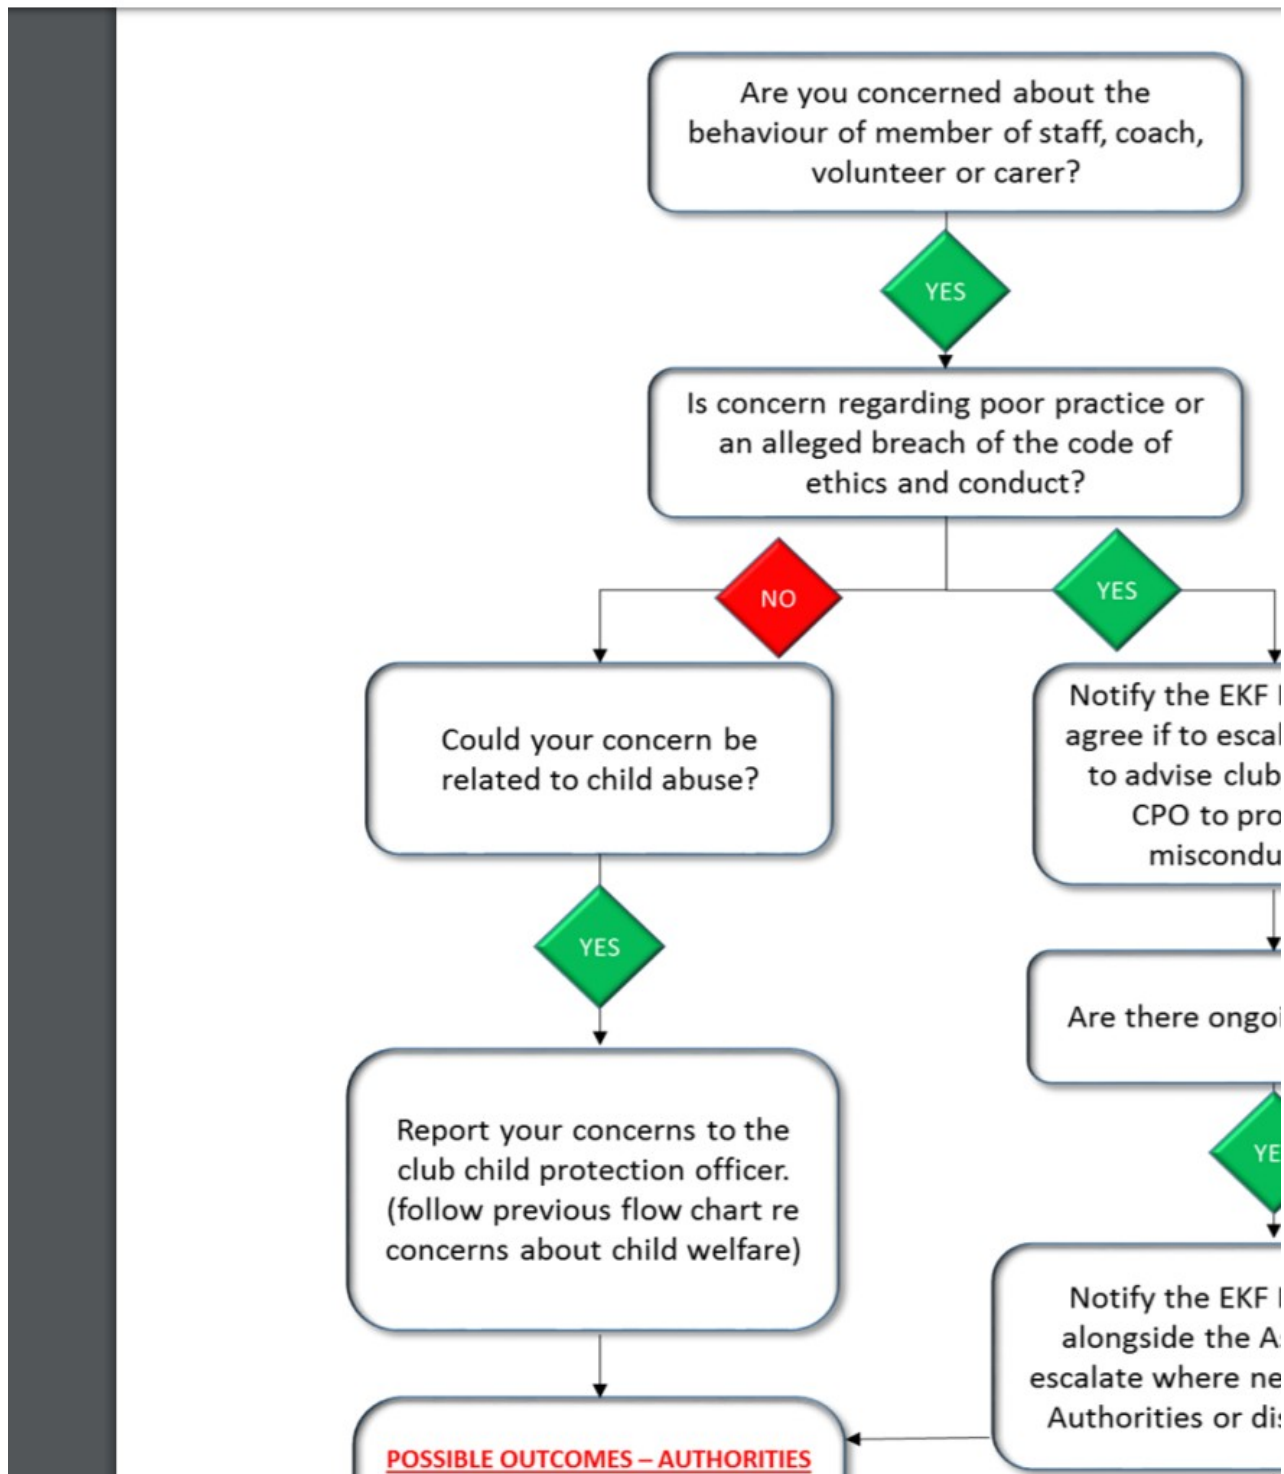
Are you concerned about the behaviour of member of staff, coach, volunteer or carer?

YES

Is concern regarding poor practice or an alleged breach of the code of ethics and conduct?

NO

YES

Could your concern be related to child abuse?

YES

Report your concerns to the club child protection officer. (follow previous flow chart re concerns about child welfare)

POSSIBLE OUTCOMES – AUTHORITIES

Notify the EKF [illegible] agree if to escal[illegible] to advise club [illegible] CPO to pro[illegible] miscondu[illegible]

Are there ongoi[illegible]

YE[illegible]

Notify the EKF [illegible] alongside the A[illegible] escalate where ne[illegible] Authorities or di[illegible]